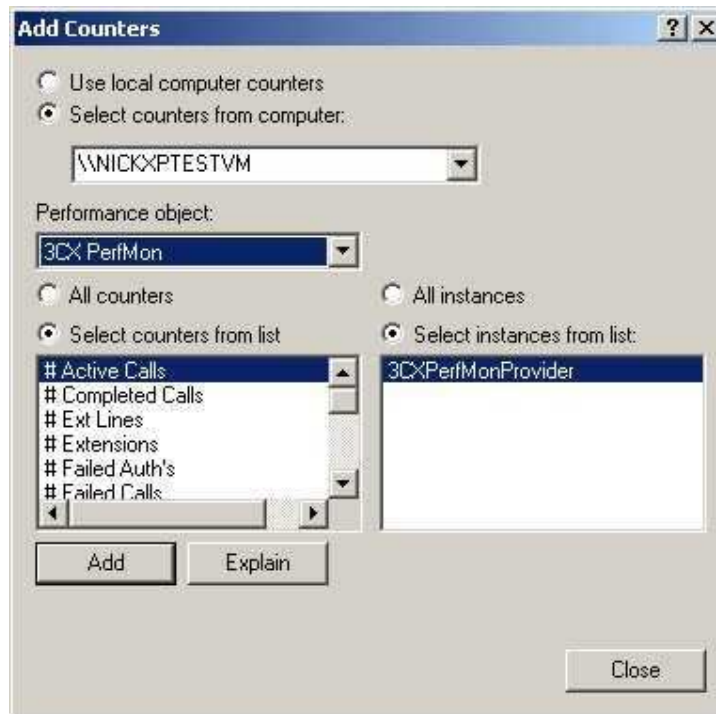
Add Counters

? X

Use local computer counters

Select counters from computer:

\\NICKXPTESTVM

Performance object:

3CX PerfMon

All counters

Select counters from list

# Active Calls
# Completed Calls
# Ext Lines
# Extensions
# Failed Auth's
# Failed Calls

All instances

Select instances from list:

3CXPerfMonProvider

Add

Explain

Close